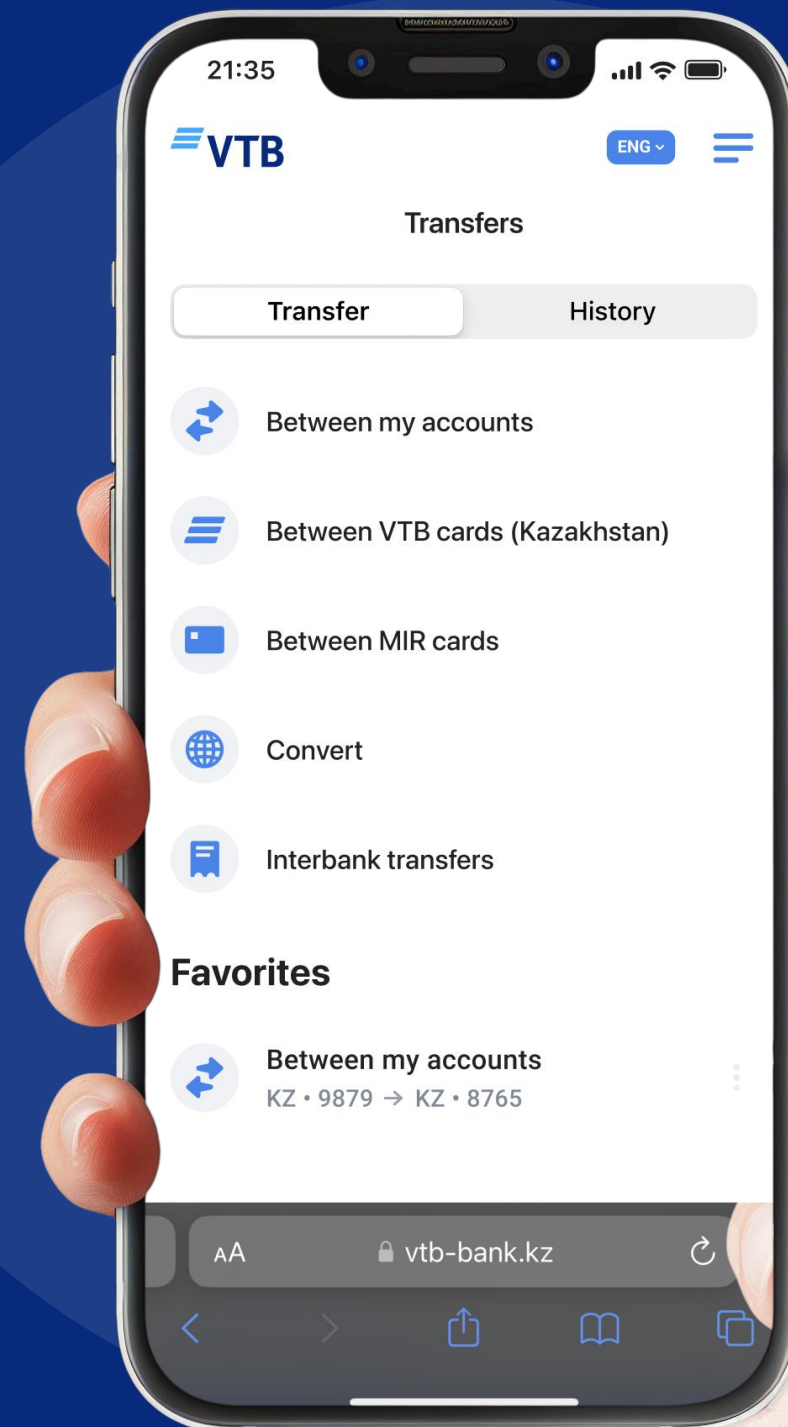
21:35

VTB

ENG

Transfers

Transfer

History

Between my accounts

Between VTB cards (Kazakhstan)

Between MIR cards

Convert

Interbank transfers

Favorites

Between my accounts
KZ • 9879 → KZ • 8765

AA

vtb-bank.kz